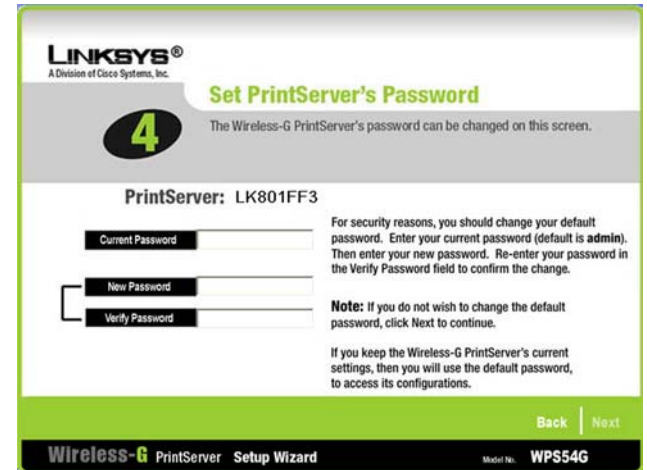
LINKSYS®
A Division of Cisco Systems, Inc.

4

Set PrintServer's Password

The Wireless-G PrintServer's password can be changed on this screen.

PrintServer: LK801FF3

Current Password

New Password

Verify Password

For security reasons, you should change your default password. Enter your current password (default is admin). Then enter your new password. Re-enter your password in the Verify Password field to confirm the change.

Note: If you do not wish to change the default password, click Next to continue.

If you keep the Wireless-G PrintServer's current settings, then you will use the default password, to access its configurations.

Back | Next

Wireless-G PrintServer Setup Wizard

Model No. WPS54G